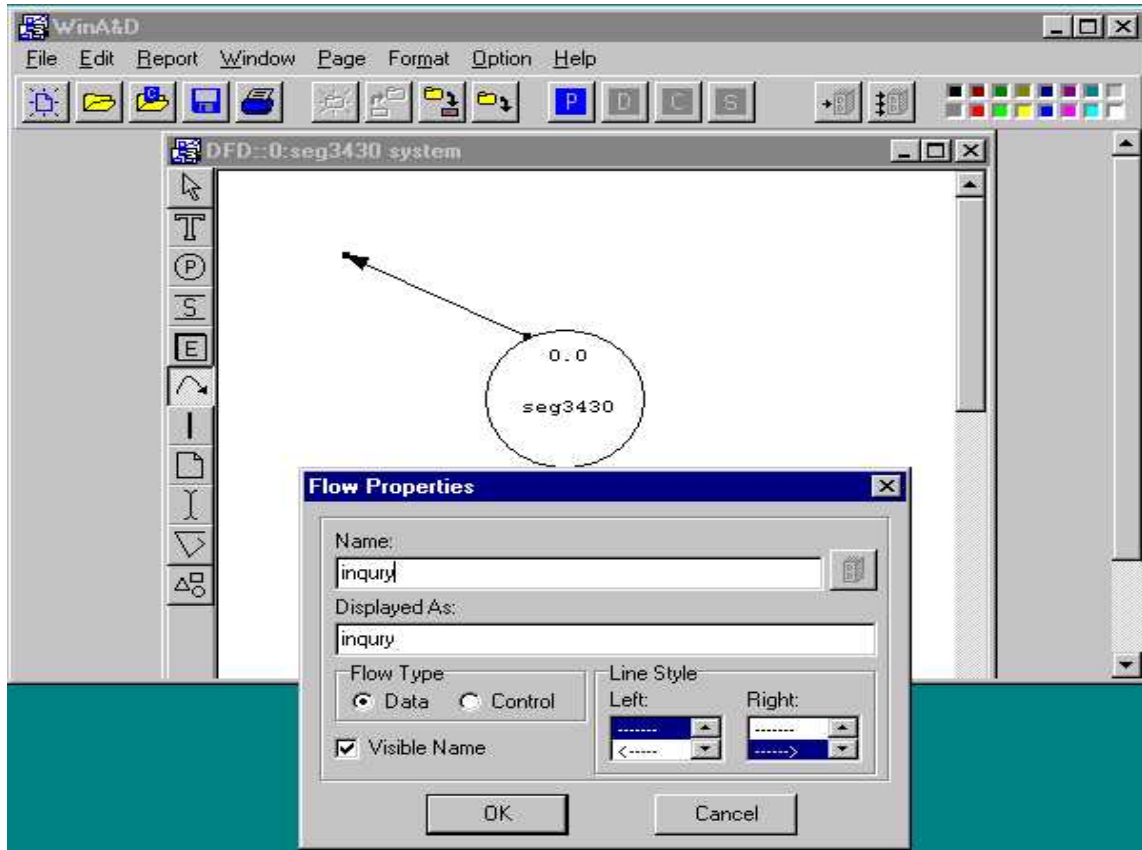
WinA&D

File Edit Report Window Page Format Option Help

P D C S

DFD::0:seg3430 system

T
P
S
E

0.0

seg3430

Flow Properties

Name:

inqury

Displayed As:

inqury

Flow Type

Data Control

Visible Name

Line Style

Left:

--------
<-----

Right:

--------
------>

OK

Cancel